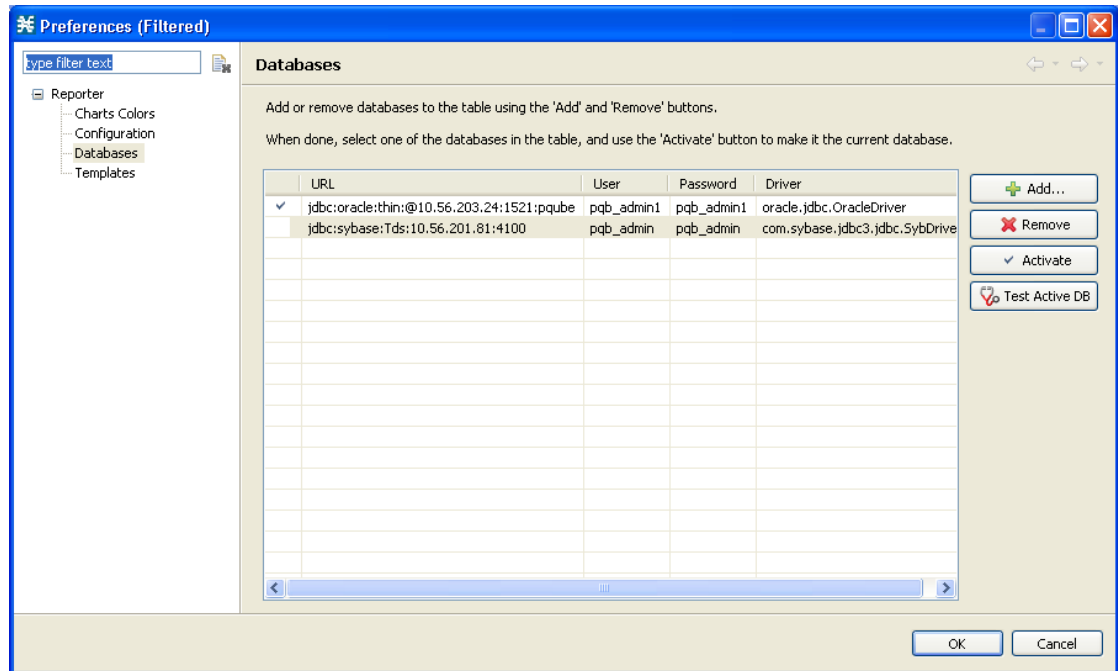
Preferences (Filtered)

type filter text

Reporter
Charts Colors
Configuration
Databases
Templates

Databases

Add or remove databases to the table using the 'Add' and 'Remove' buttons.

When done, select one of the databases in the table, and use the 'Activate' button to make it the current database.

| | URL | User | Password | Driver |
|---|---|---|---|---|
| ✓ | jdbc:oracle:thin:@10.56.203.24:1521:pqube | pqb_admin1 | pqb_admin1 | oracle.jdbc.OracleDriver |
| | jdbc:sybase:Tds:10.56.201.81:4100 | pqb_admin | pqb_admin | com.sybase.jdbc3.jdbc.SybDrive |

Add...
Remove
Activate
Test Active DB

OK
Cancel